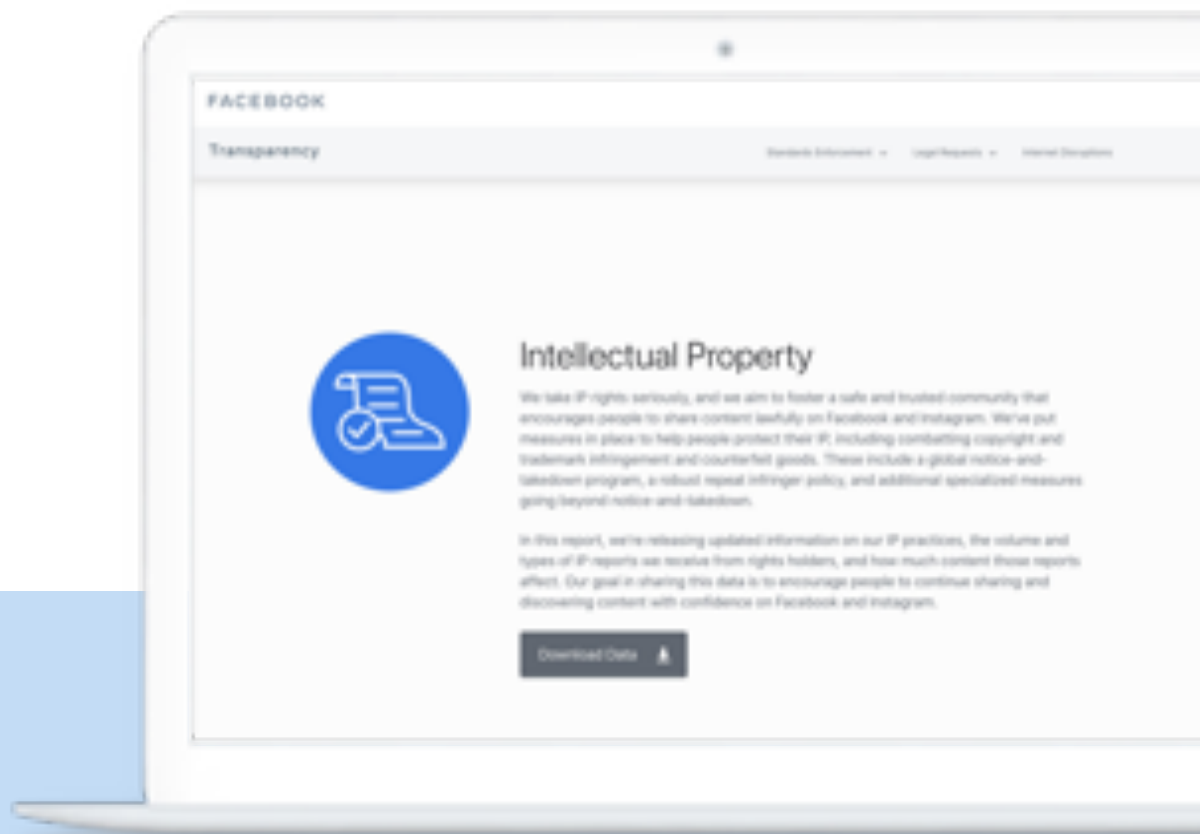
FACEBOOK

Transparency

Standards Enforcement ⌄ Legal Requests ⌄ Internet Disruptions

Intellectual Property

We take IP rights seriously, and we aim to foster a safe and trusted community that encourages people to share content lawfully on Facebook and Instagram. We've put measures in place to help people protect their IP, including combatting copyright and trademark infringement and counterfeit goods. These include a global notice-and-takedown program, a robust repeat infringer policy, and additional specialized measures going beyond notice-and-takedown.

In this report, we're releasing updated information on our IP practices, the volume and types of IP reports we receive from rights holders, and how much content those reports affect. Our goal in sharing this data is to encourage people to continue sharing and discovering content with confidence on Facebook and Instagram.

Download Data